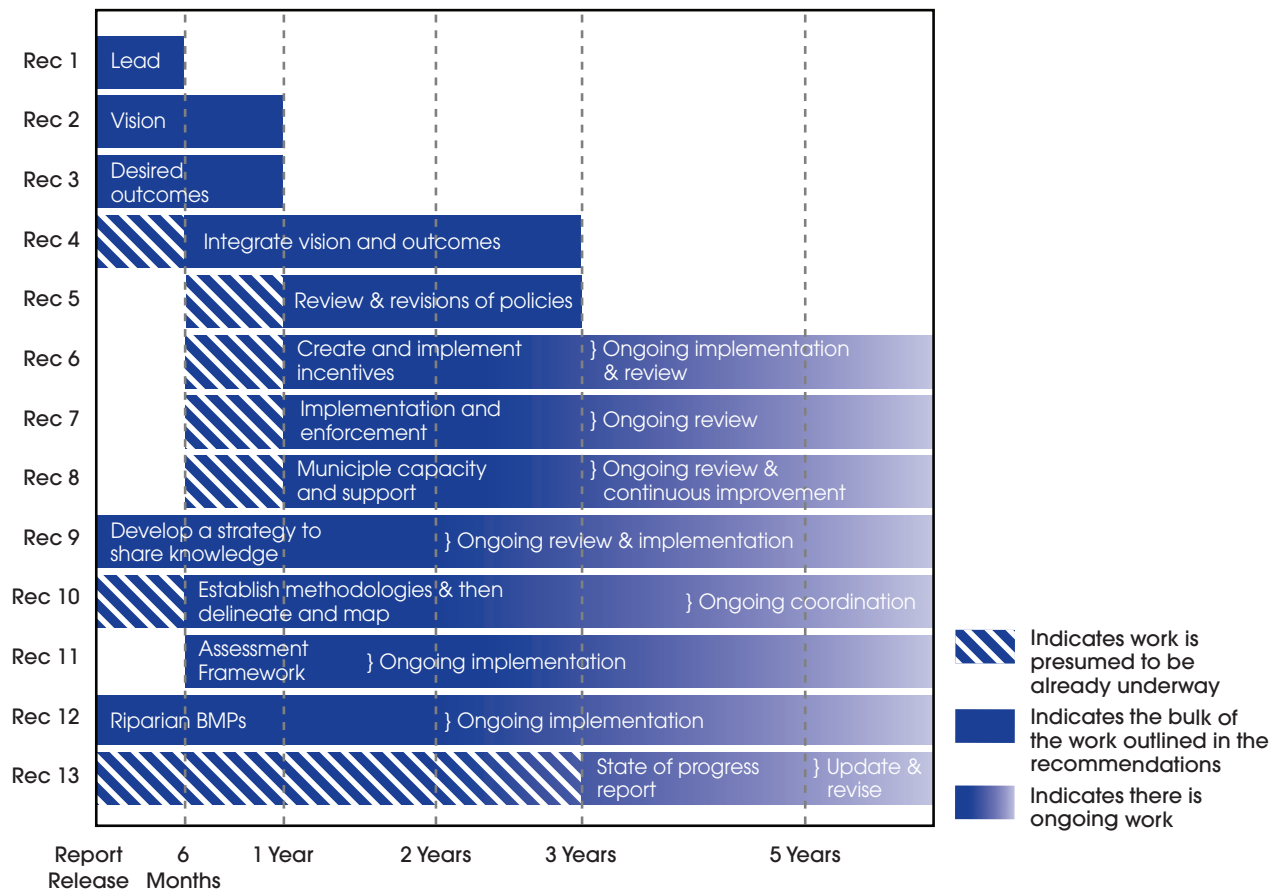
Rec 1 Lead
Rec 2 Vision
Rec 3 Desired outcomes
Rec 4 Integrate vision and outcomes
Rec 5 Review & revisions of policies
Rec 6 Create and implement incentives } Ongoing implementation & review
Rec 7 Implementation and enforcement } Ongoing review
Rec 8 Municiple capacity and support } Ongoing review & continuous improvement
Rec 9 Develop a strategy to share knowledge } Ongoing review & implementation
Rec 10 Establish methodologies & then delineate and map } Ongoing coordination
Rec 11 Assessment Framework } Ongoing implementation
Rec 12 Riparian BMPs } Ongoing implementation
Rec 13 State of progress report } Update & revise

Report Release
6 Months
1 Year
2 Years
3 Years
5 Years

Indicates work is presumed to be already underway
Indicates the bulk of the work outlined in the recommendations
Indicates there is ongoing work